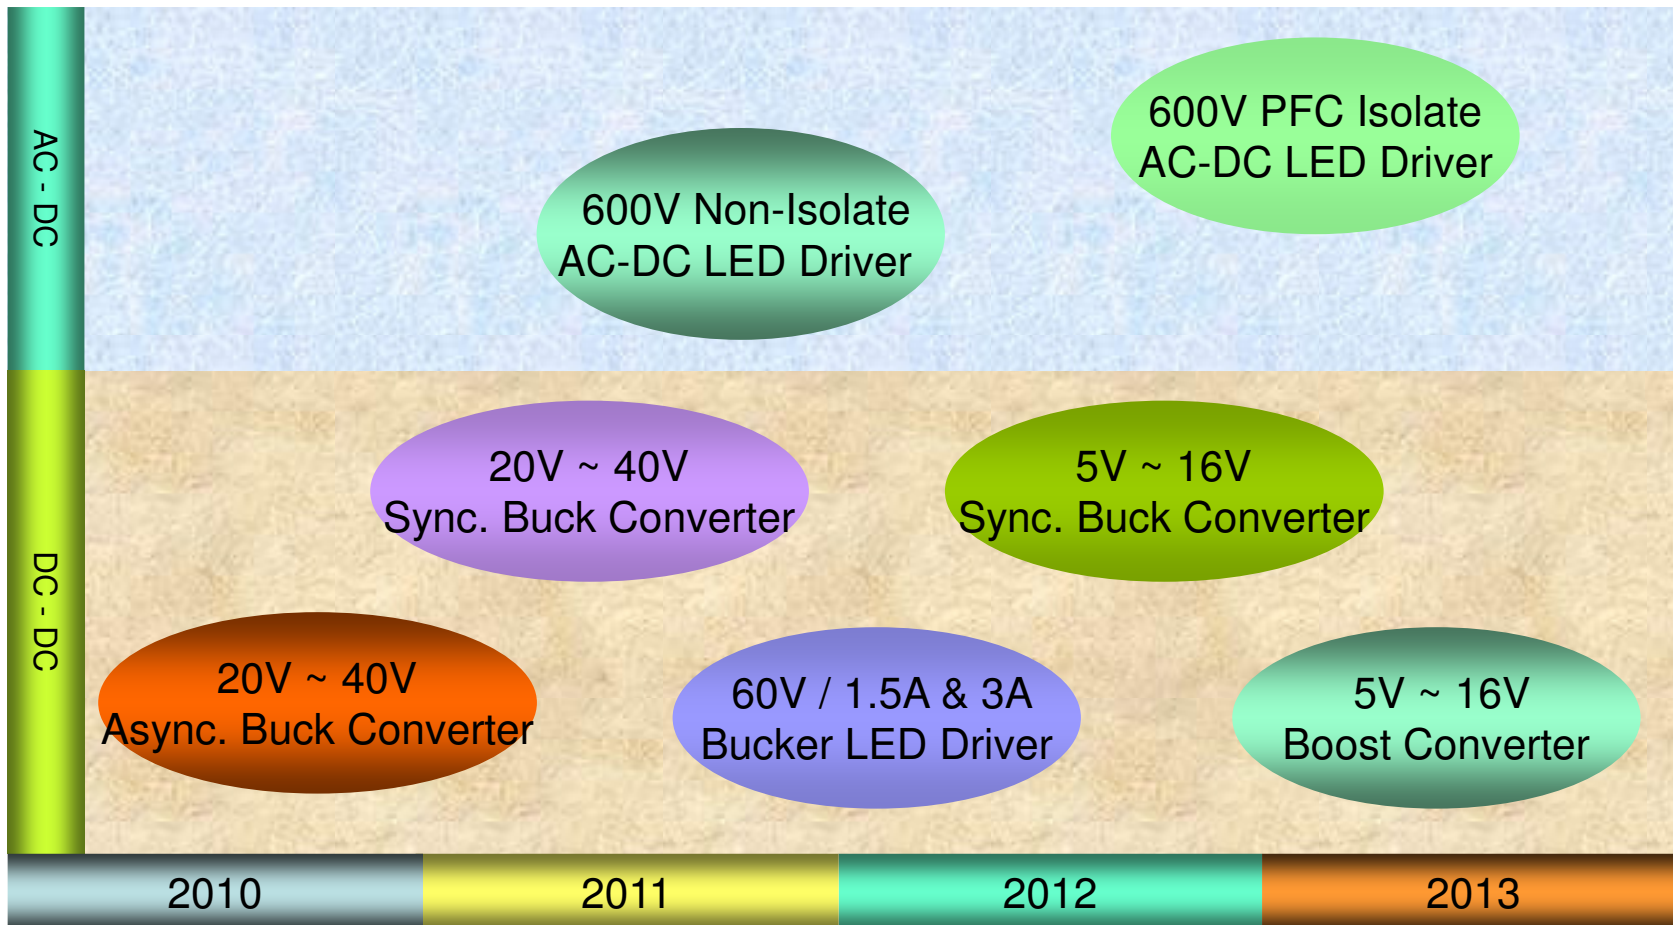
AC - DC

600V PFC Isolate AC-DC LED Driver

600V Non-Isolate AC-DC LED Driver

DC - DC

20V ~ 40V Sync. Buck Converter

5V ~ 16V Sync. Buck Converter

20V ~ 40V Async. Buck Converter

60V / 1.5A & 3A Bucker LED Driver

5V ~ 16V Boost Converter

2010

2011

2012

2013